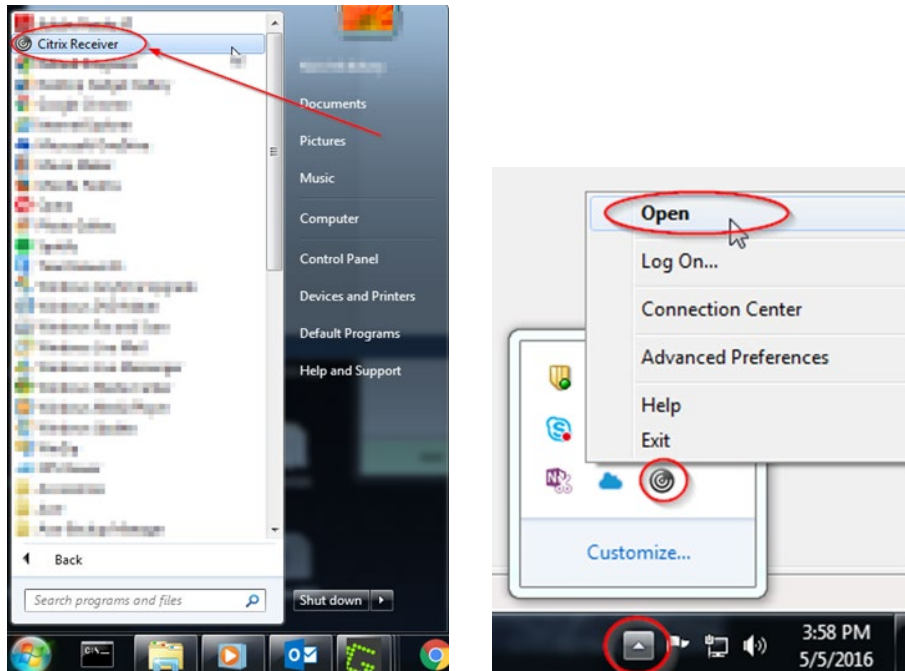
Citrix Receiver

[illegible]

Documents

Pictures

Music

Computer

Control Panel

Devices and Printers

Default Programs

Help and Support

Back

Search programs and files

Shut down

Open

Log On...

Connection Center

Advanced Preferences

Help

Exit

Customize...

3:58 PM
5/5/2016